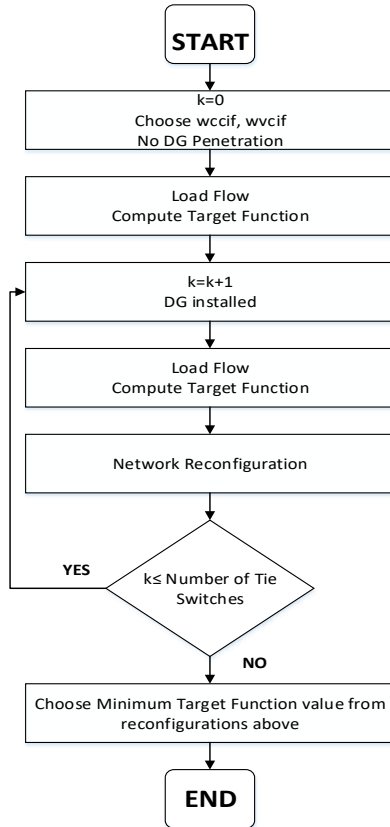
START

k=0
Choose wccif, wvcif
No DG Penetration

Load Flow
Compute Target Function

k=k+1
DG installed

Load Flow
Compute Target Function

Network Reconfiguration

YES

k≤ Number of Tie Switches

NO

Choose Minimum Target Function value from reconfigurations above

END